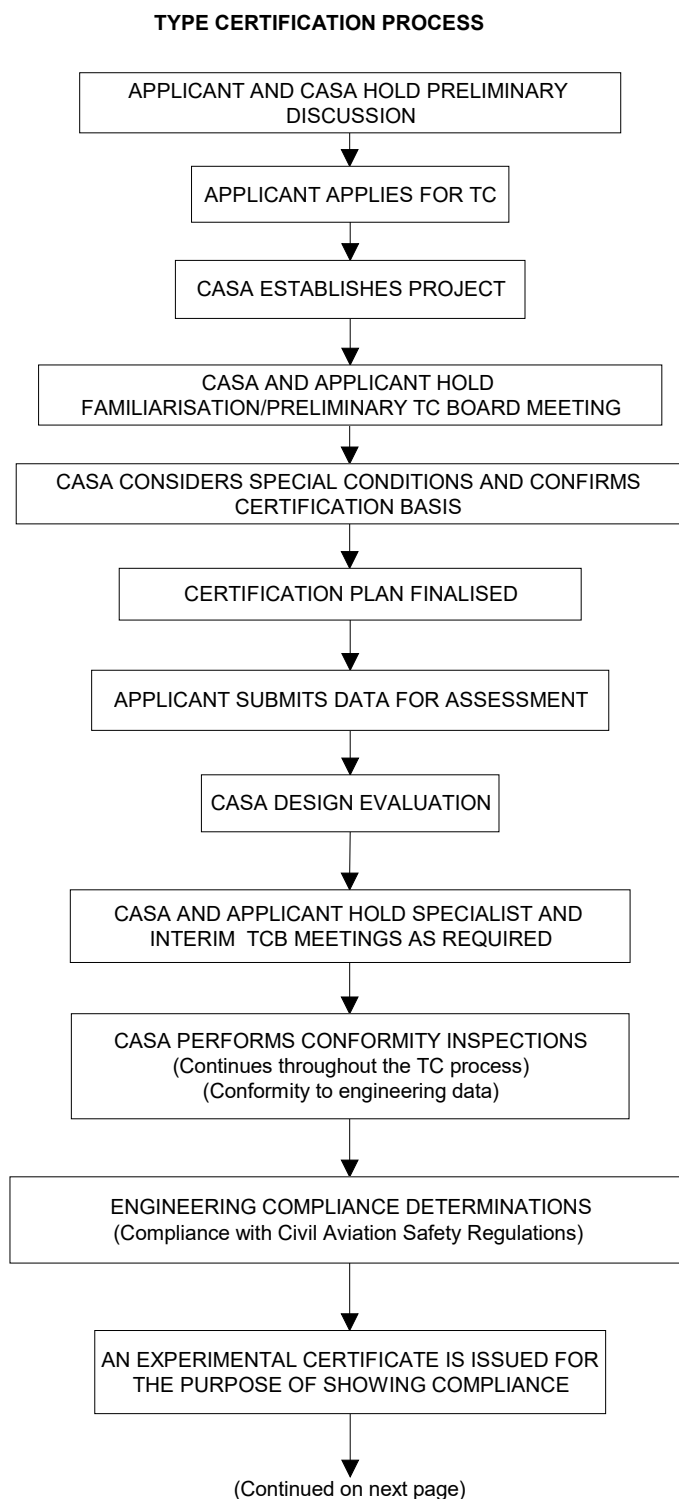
TYPE CERTIFICATION PROCESS

APPLICANT AND CASA HOLD PRELIMINARY DISCUSSION

APPLICANT APPLIES FOR TC

CASA ESTABLISHES PROJECT

CASA AND APPLICANT HOLD FAMILIARISATION/PRELIMINARY TC BOARD MEETING

CASA CONSIDERS SPECIAL CONDITIONS AND CONFIRMS CERTIFICATION BASIS

CERTIFICATION PLAN FINALISED

APPLICANT SUBMITS DATA FOR ASSESSMENT

CASA DESIGN EVALUATION

CASA AND APPLICANT HOLD SPECIALIST AND INTERIM TCB MEETINGS AS REQUIRED

CASA PERFORMS CONFORMITY INSPECTIONS
(Continues throughout the TC process)
(Conformity to engineering data)

ENGINEERING COMPLIANCE DETERMINATIONS
(Compliance with Civil Aviation Safety Regulations)

AN EXPERIMENTAL CERTIFICATE IS ISSUED FOR THE PURPOSE OF SHOWING COMPLIANCE

(Continued on next page)